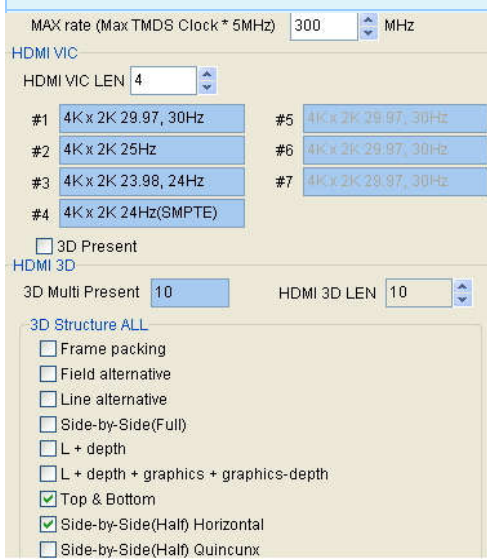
MAX rate (Max TMDS Clock * 5MHz) 300 MHz

HDMI VIC

HDMI VIC LEN 4

#1 4K x 2K 29.97, 30Hz

#2 4K x 2K 25Hz

#3 4K x 2K 23.98, 24Hz

#4 4K x 2K 24Hz(SMPTE)

#5 4K x 2K 29.97, 30Hz

#6 4K x 2K 29.97, 30Hz

#7 4K x 2K 29.97, 30Hz

3D Present

HDMI 3D

3D Multi Present 10

HDMI 3D LEN 10

3D Structure ALL

Frame packing

Field alternative

Line alternative

Side-by-Side(Full)

L + depth

L + depth + graphics + graphics-depth

Top & Bottom

Side-by-Side(Half) Horizontal

Side-by-Side(Half) Quincunx